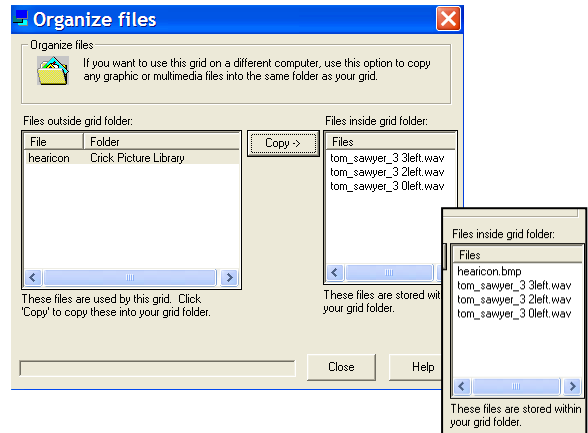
Organize files

Organize files

If you want to use this grid on a different computer, use this option to copy any graphic or multimedia files into the same folder as your grid.

Files outside grid folder:

| File | Folder |
|---|---|
| hearicon | Crick Picture Library |

Copy ->

Files inside grid folder:

| Files |
|---|
| tom_sawyer_3 3left.wav |
| tom_sawyer_3 2left.wav |
| tom_sawyer_3 0left.wav |

These files are used by this grid. Click 'Copy' to copy these into your grid folder.

These files are stored wit your grid folder.

Close

Help

Files inside grid folder:

| Files |
|---|
| hearicon.bmp |
| tom_sawyer_3 3left.wav |
| tom_sawyer_3 2left.wav |
| tom_sawyer_3 0left.wav |

These files are stored within your grid folder.